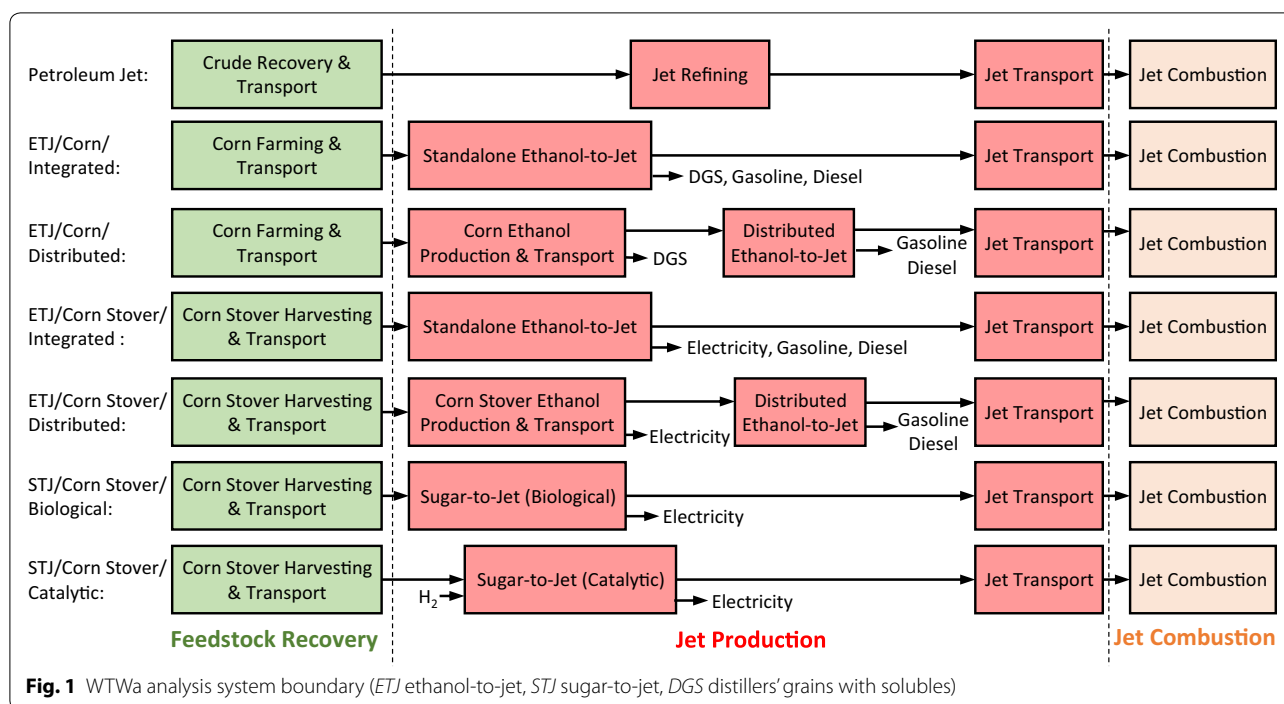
Petroleum Jet:
Crude Recovery & Transport
Jet Refining
Jet Transport
Jet Combustion

ETJ/Corn/ Integrated:
Corn Farming & Transport
Standalone Ethanol-to-Jet
DGS, Gasoline, Diesel
Jet Transport
Jet Combustion

ETJ/Corn/ Distributed:
Corn Farming & Transport
Corn Ethanol Production & Transport
DGS
Distributed Ethanol-to-Jet
Gasoline Diesel
Jet Transport
Jet Combustion

ETJ/Corn Stover/ Integrated :
Corn Stover Harvesting & Transport
Standalone Ethanol-to-Jet
Electricity, Gasoline, Diesel
Jet Transport
Jet Combustion

ETJ/Corn Stover/ Distributed:
Corn Stover Harvesting & Transport
Corn Stover Ethanol Production & Transport
Electricity
Distributed Ethanol-to-Jet
Gasoline Diesel
Jet Transport
Jet Combustion

STJ/Corn Stover/ Biological:
Corn Stover Harvesting & Transport
Sugar-to-Jet (Biological)
Electricity
Jet Transport
Jet Combustion

STJ/Corn Stover/ Catalytic:
Corn Stover Harvesting & Transport
$H_2$
Sugar-to-Jet (Catalytic)
Electricity
Jet Transport
Jet Combustion

Feedstock Recovery
Jet Production
Jet Combustion

**Fig. 1** WTWa analysis system boundary (*ETJ* ethanol-to-jet, *STJ* sugar-to-jet, *DGS* distillers' grains with solubles)